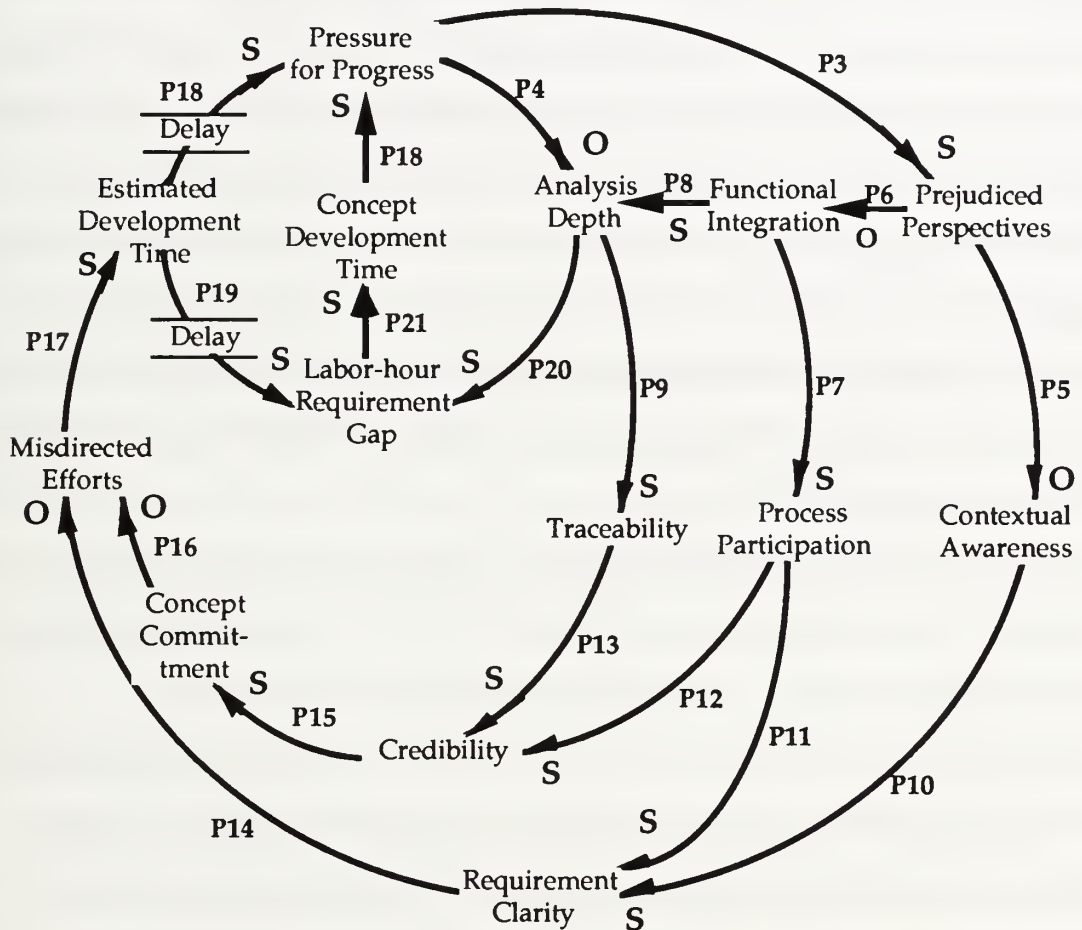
S
Pressure for Progress

P3

P18
Delay

S

P4

O

S

P18

Estimated Development Time

Concept Development Time

Analysis Depth

P8
S

Functional Integration

P6
O

Prejudiced Perspectives

S

P19
Delay

S

P21

S

Labor-hour Requirement Gap

S

P20

P17

P9

P7

P5

Misdirected Efforts

O

O

P16

S
Traceability

S
Process Participation

O
Contextual Awareness

Concept Commitment

P13

S

S

P15

P12

Credibility

S

P11

P10

P14

S

Requirement Clarity

S